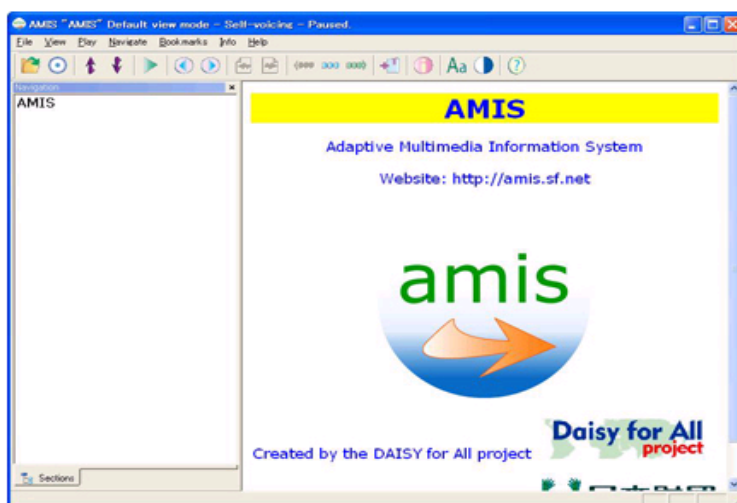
AMIS "AMIS" Default view mode - Self-voicing - Paused.

File View Play Navigate Bookmarks Info Help

Navigation

AMIS

Sections

AMIS

Adaptive Multimedia Information System

Website: http://amis.sf.net

amis

Created by the DAISY for All project

Daisy for All project

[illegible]